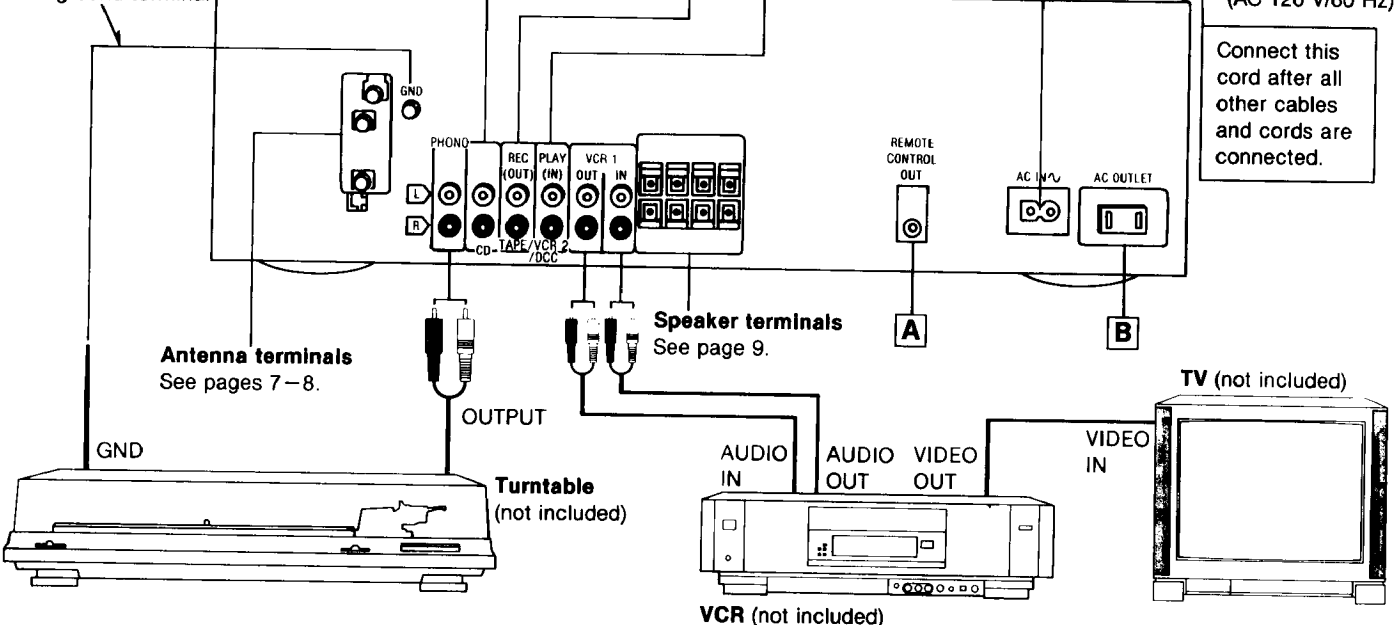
(AC 120 V/60 Hz)

Connect this cord after all other cables and cords are connected.

GND

PHONO

L

R

CD

REC (OUT)

PLAY (IN)

TAPE/VCR 2 /DCC

VCR 1

OUT

IN

REMOTE CONTROL OUT

AC IN∿

AC OUTLET

A

B

Antenna terminals
See pages 7 – 8.

Speaker terminals
See page 9.

OUTPUT

GND

Turntable
(not included)

AUDIO IN

AUDIO OUT

VIDEO OUT

VIDEO IN

TV (not included)

VCR (not included)